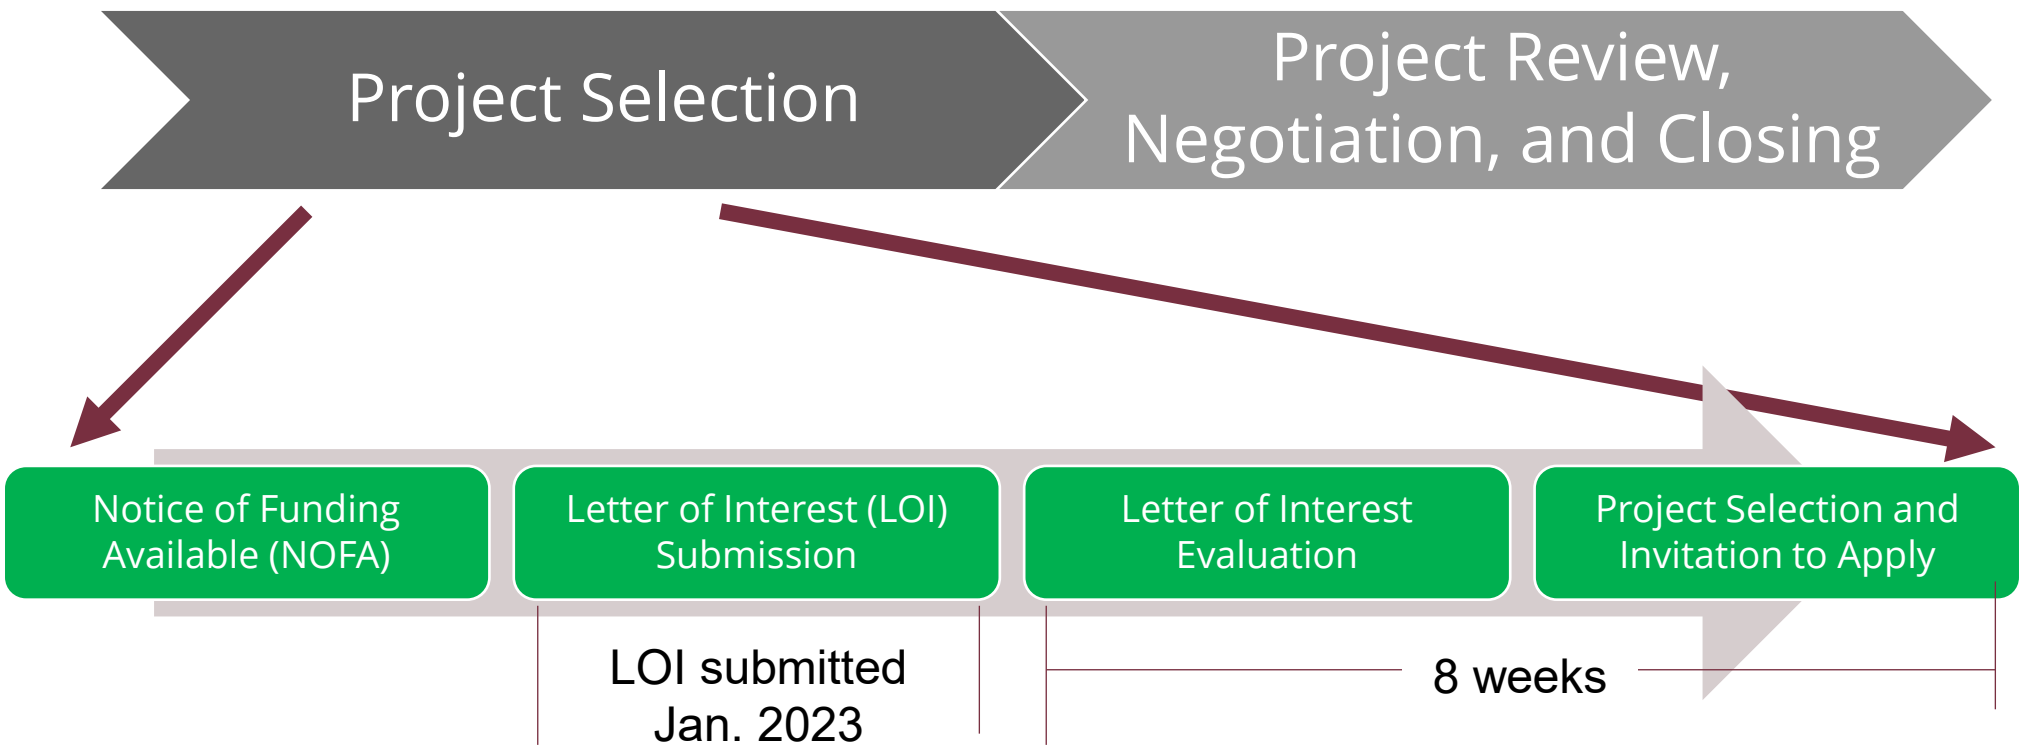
Project Selection

Project Review, Negotiation, and Closing

Notice of Funding Available (NOFA)

Letter of Interest (LOI) Submission

Letter of Interest Evaluation

Project Selection and Invitation to Apply

LOI submitted Jan. 2023

8 weeks